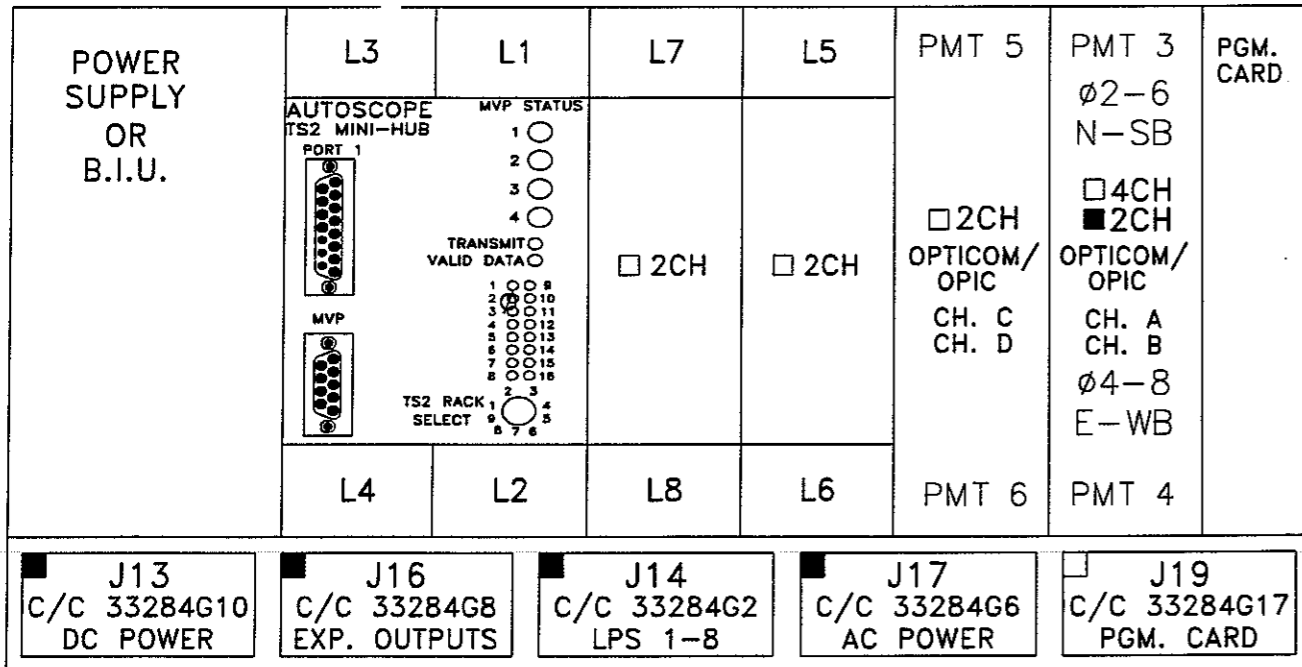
POWER SUPPLY OR B.I.U.

L3

L1

AUTOSCOPE TS2 MINI-HUB

PORT 1

MVP STATUS

1

2

3

4

TRANSMIT

VALID DATA

1 9
2 10
3 11
4 12
5 13
6 14
7 15
8 16

MVP

TS2 RACK SELECT

2 3
1 4
9 5
8 7 6

L4

L2

L7

□ 2CH

L8

L5

□ 2CH

L6

PMT 5

□2CH

OPTICOM/ OPIC

CH. C
CH. D

PMT 6

PMT 3

Ø2–6
N–SB

□4CH
■2CH

OPTICOM/ OPIC

CH. A
CH. B

Ø4–8
E–WB

PMT 4

PGM. CARD

J13
C/C 33284G10
DC POWER

J16
C/C 33284G8
EXP. OUTPUTS

J14
C/C 33284G2
LPS 1–8

J17
C/C 33284G6
AC POWER

J19
C/C 33284G17
PGM. CARD